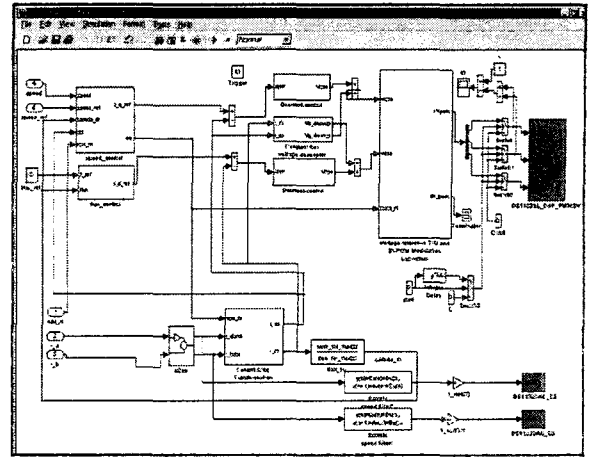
File Edit View Simulation Format Tools Help
Normal

speed
speed_ref
speed_control
flux_ref
flux_control
Trigger
Decoupled_control
Compensation
multiple decoupler
Decoupled_control
voltage reference 1/2 and 3-phase modulation
Constants
Delay
Gain
DS1103_DAC_C5
DS1103_DAC_C6
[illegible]